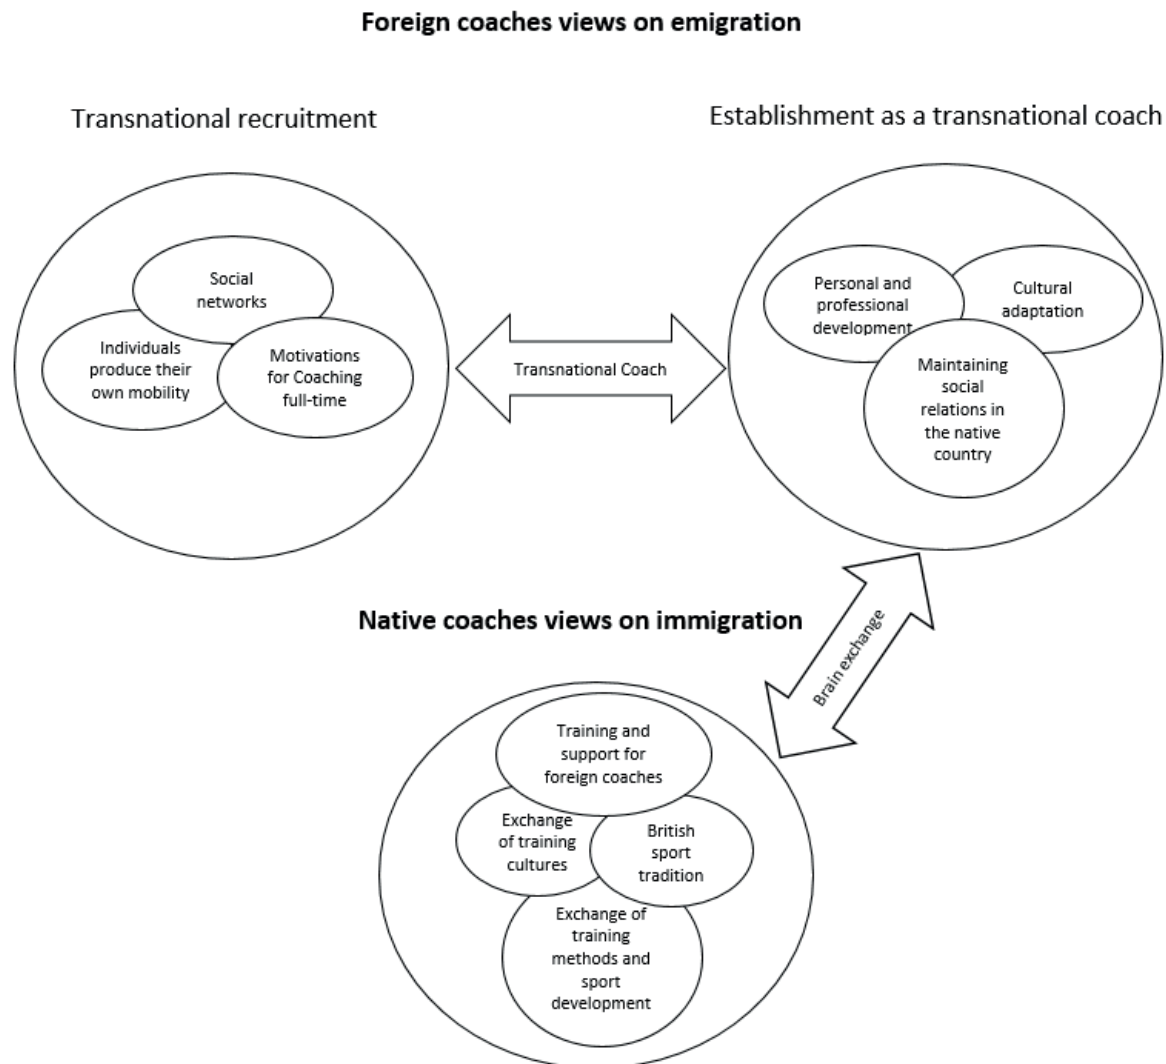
**Foreign coaches views on emigration**

Transnational recruitment

Establishment as a transnational coach

Social networks

Individuals produce their own mobility

Motivations for Coaching full-time

Transnational Coach

Personal and professional development

Cultural adaptation

Maintaining social relations in the native country

**Native coaches views on immigration**

Brain exchange

Training and support for foreign coaches

Exchange of training cultures

British sport tradition

Exchange of training methods and sport development